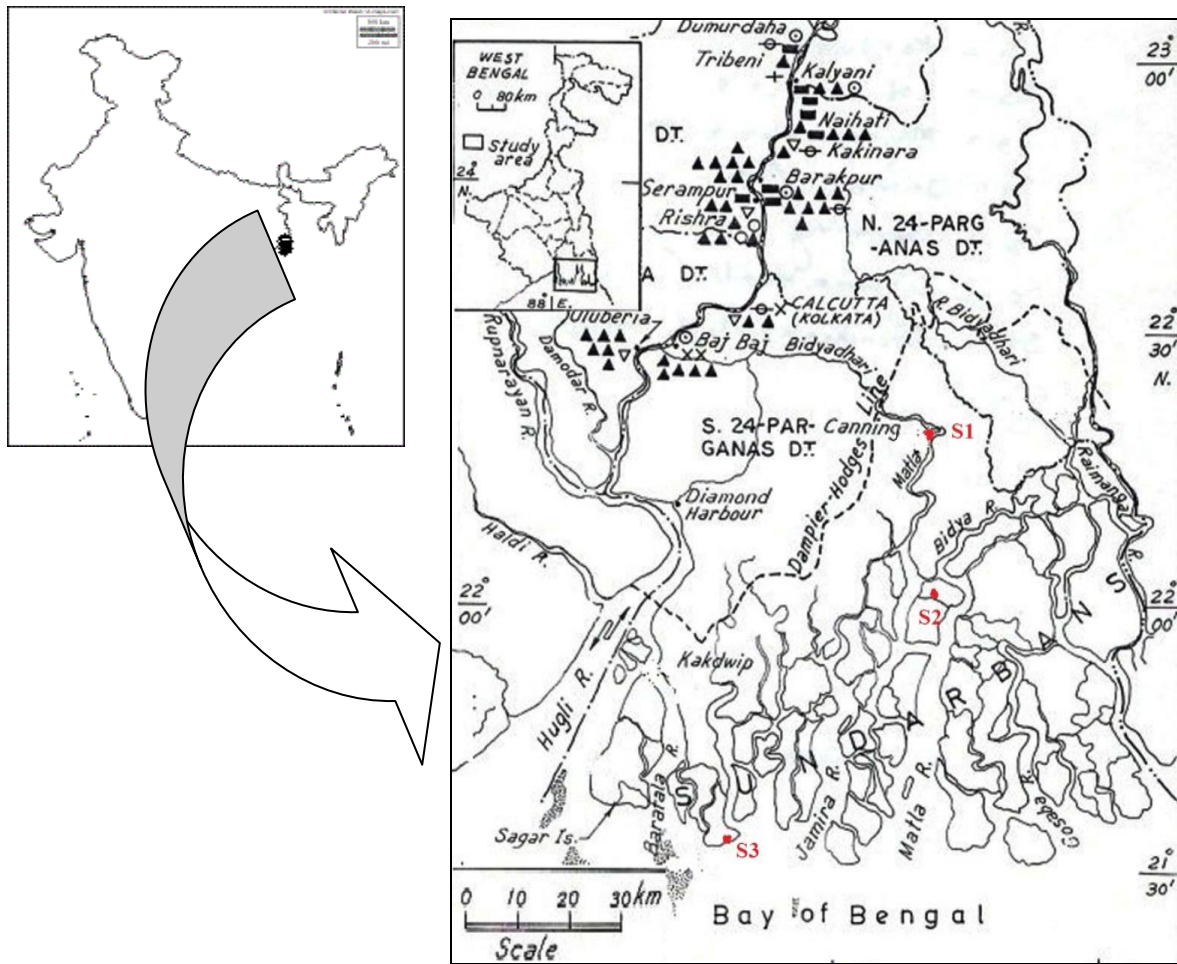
500 km
200 mi

WEST BENGAL
0 80km
Study area
24° N.
88° E.

Dumurdaha
Tribeni
Kalyani
Naihati
Kakinara
D.T.
Serampur
Barakpur
Rishra
N. 24-PARG -ANAS DT.
A DT.
CALCUTTA (KOLKATA)
R. Bidyadhari
Uluberia
Baj Baj
Bidyadhari
Rupnarayan R.
Damodar R.
S. 24-PAR-GANAS DT.
Canning
S1
Matla
Raimangal R.
Diamond Harbour
Dampier-Hodges Line
Bidya R.
Haldi R.
S2
Kakdwip
Hugli R.
SUNDARBANS
Baratala R.
Jamira R.
Matla R.
Gosaba R.
Sagar Is.
S3
23° 00'
22° 30' N.
22° 00'
22° 00'
21° 30'
0 10 20 30 km
Scale
Bay of Bengal